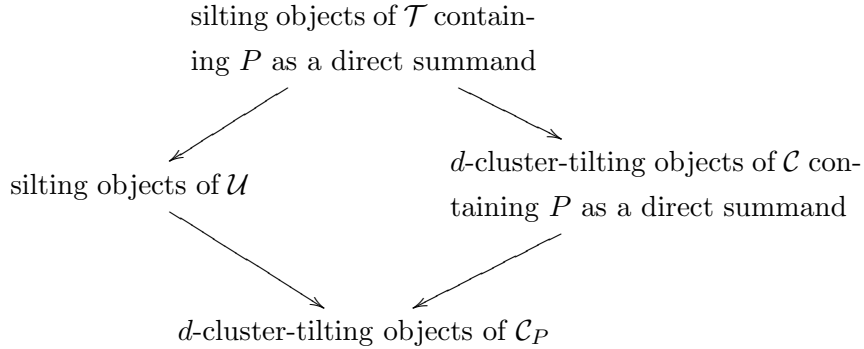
silting objects of $\mathcal{T}$ containing $P$ as a direct summand

silting objects of $\mathcal{U}$

$d$-cluster-tilting objects of $\mathcal{C}$ containing $P$ as a direct summand

$d$-cluster-tilting objects of $\mathcal{C}_P$